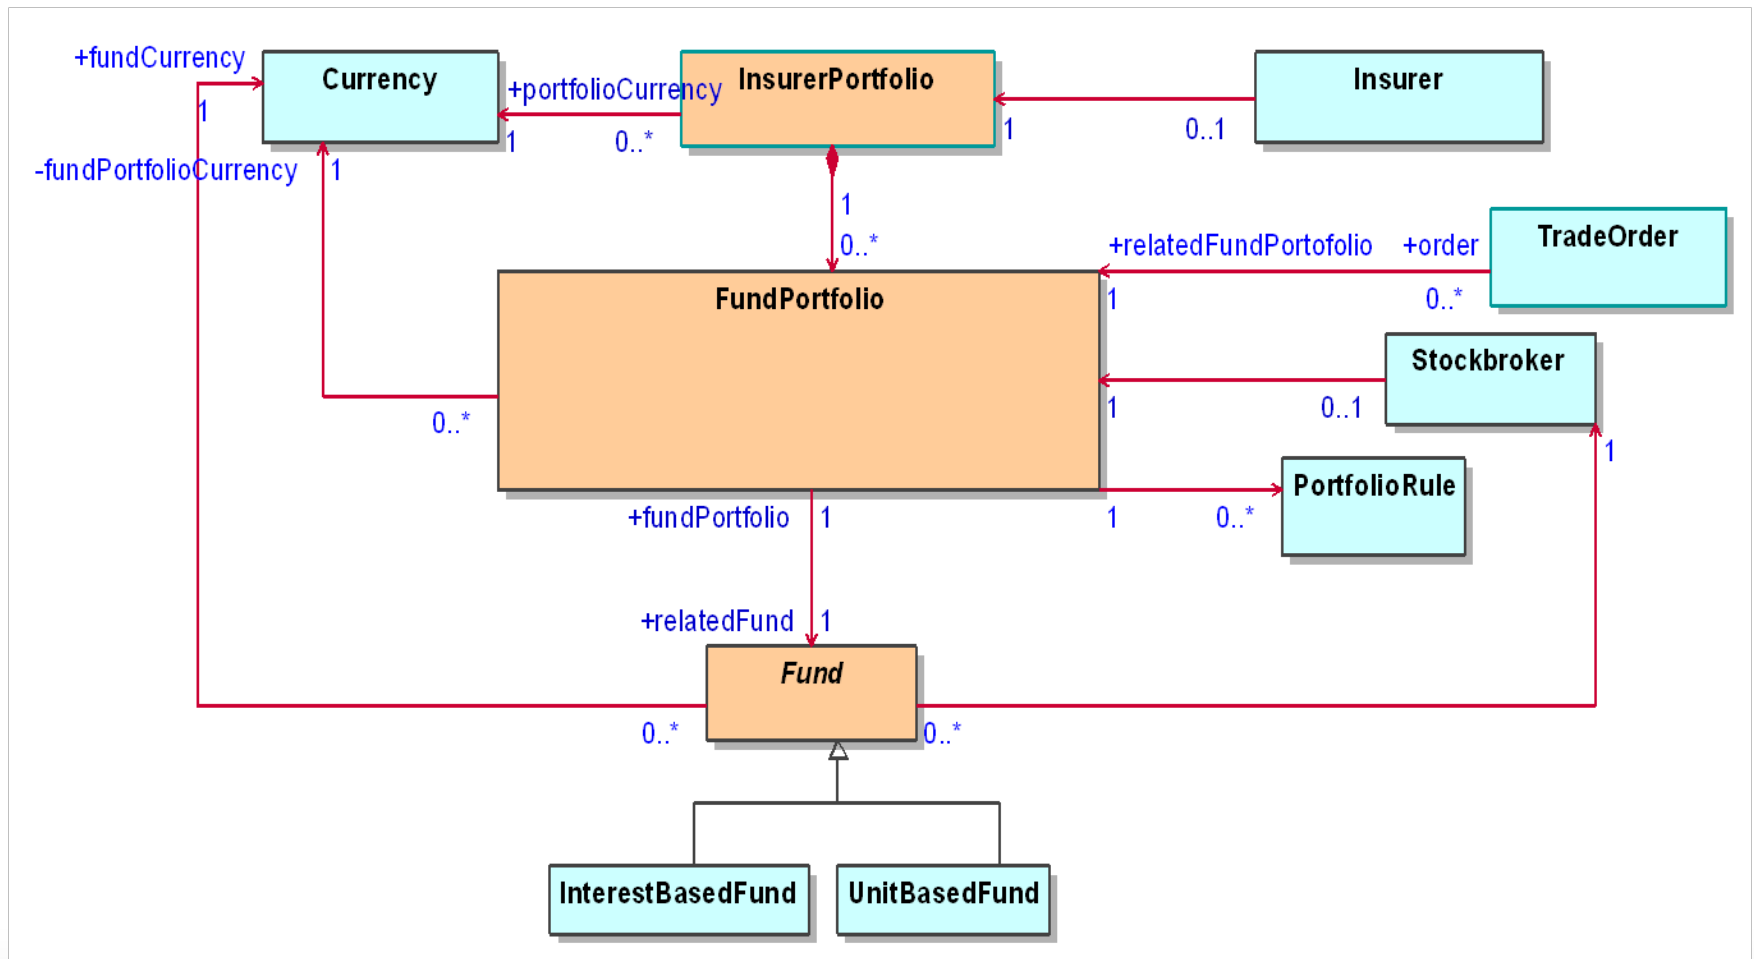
+fundCurrency
Currency
1
+portfolioCurrency
InsurerPortfolio
Insurer
1
0..*
1
0..1
-fundPortfolioCurrency
1
1
0..*
+relatedFundPortofolio
+order
TradeOrder
FundPortfolio
1
0..*
Stockbroker
1
0..1
0..*
1
PortfolioRule
+fundPortfolio
1
1
0..*
+relatedFund
1
Fund
0..*
0..*
InterestBasedFund
UnitBasedFund